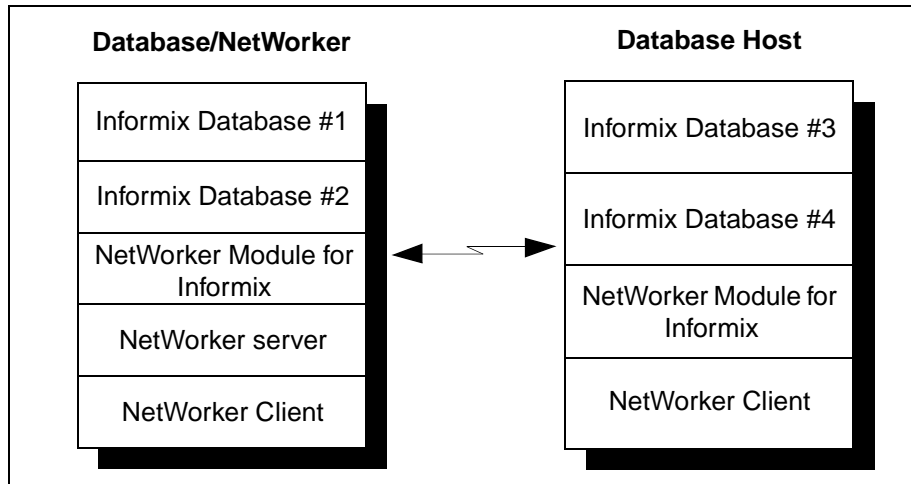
Database/NetWorker

Informix Database #1

Informix Database #2

NetWorker Module for Informix

NetWorker server

NetWorker Client

Database Host

Informix Database #3

Informix Database #4

NetWorker Module for Informix

NetWorker Client